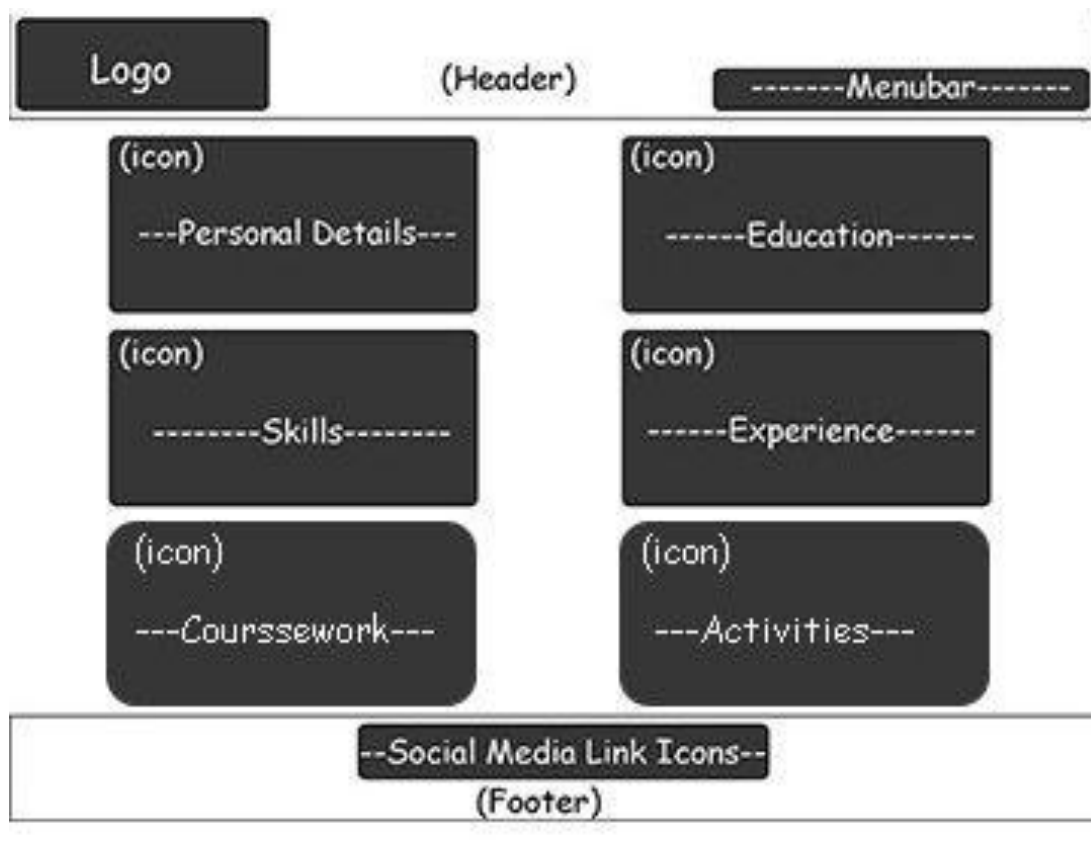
Logo

(Header)

-------Menubar-------

(icon)
---Personal Details---

(icon)
------Education------

(icon)
--------Skills--------

(icon)
------Experience------

(icon)
---Courssework---

(icon)
---Activities---

--Social Media Link Icons--
(Footer)